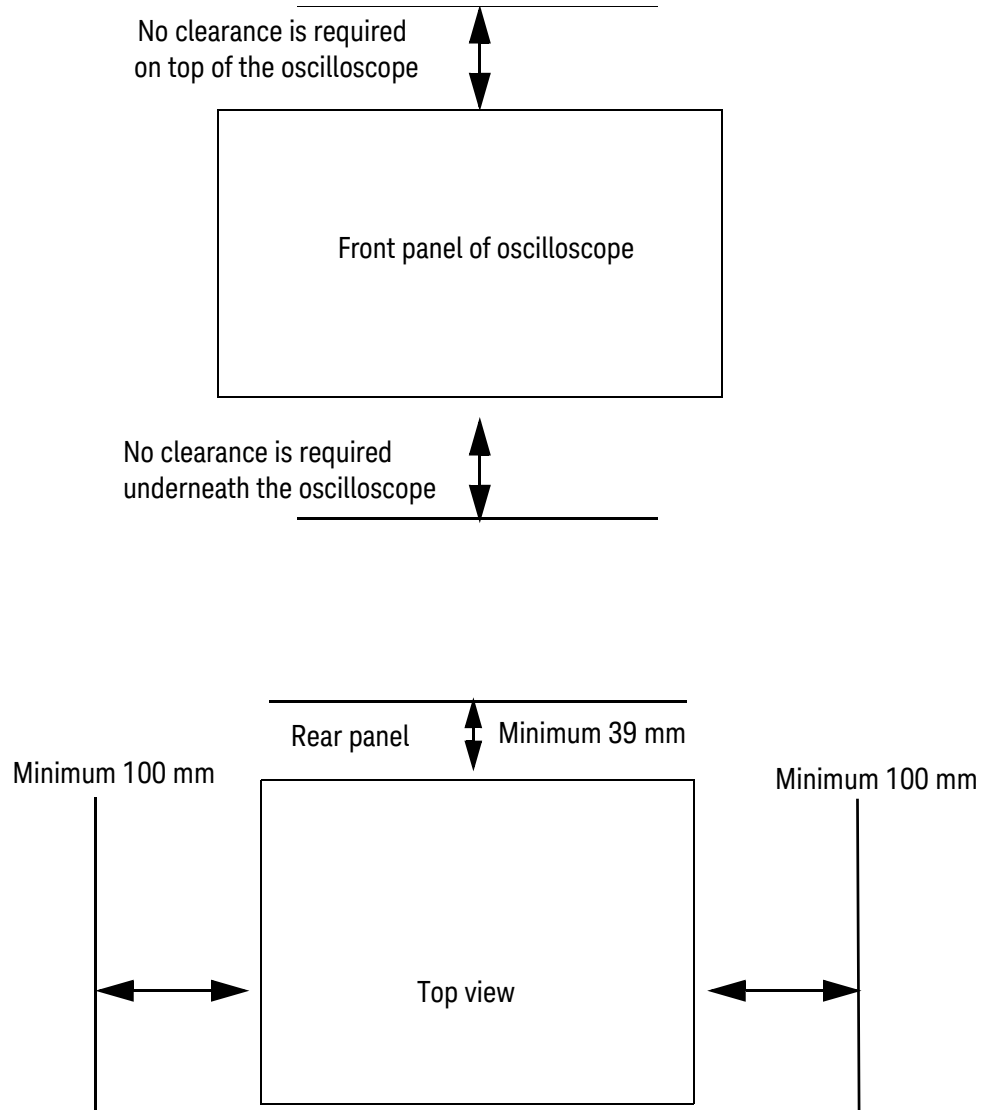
No clearance is required on top of the oscilloscope

Front panel of oscilloscope

No clearance is required underneath the oscilloscope

Rear panel

Minimum 39 mm

Minimum 100 mm

Minimum 100 mm

Top view